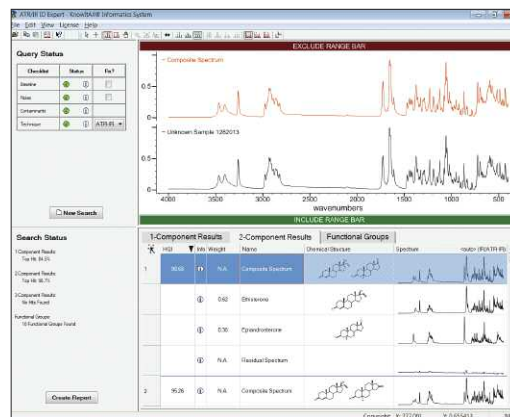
ATR/IR ID Expert - KnowItAll® Informatics System
File Edit View License Help

Query Status

| Checklist | Status | Fix? |
|---|---|---|
| Baseline | | |
| Noise | | |
| Contaminants | | |
| Technique | | ATR-IR |

New Search

EXCLUDE RANGE BAR

— Composite Spectrum

0.5

— Unknown Sample 1282013

0.5

0

4000 3500 3000 2500 2000 1500 1000 500

wavenumbers

INCLUDE RANGE BAR

Search Status

1 Component Results
Top Hit: 94.3%

2 Component Results
Top Hit: 98.7%

3 Component Results
No Hits Found

Functional Groups
10 Functional Groups Found

Create Report

1-Component Results | 2-Component Results | Functional Groups

| | HQI | Info | Weight | Name | Chemical Structure | Spectrum | <auto> (IR/ATR-IR) |
|---|---|---|---|---|---|---|---|
| 1 | 98.65 | | N.A. | Composite Spectrum | | | |
| | | | 0.62 | Ethisterone | | | |
| | | | 0.38 | Epiandrosterone | | | |
| | | | N.A. | Residual Spectrum | | | |
| 2 | 95.26 | | N.A. | Composite Spectrum | | | |

Copyright X: 777.00 Y: 0.655413